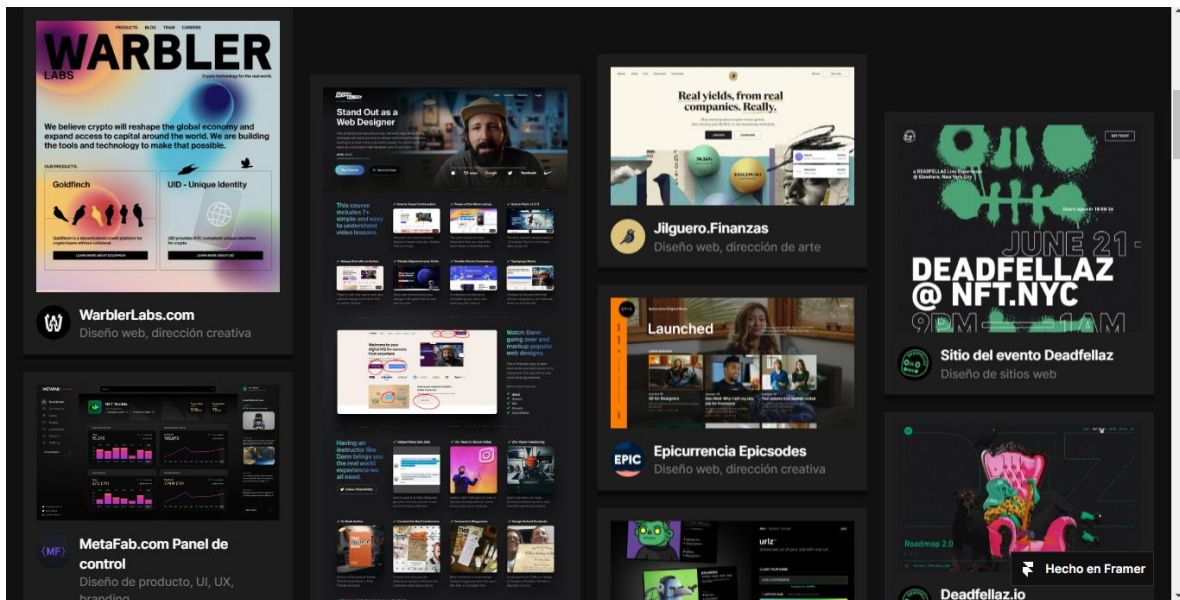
PRODUCTS BLOG TEAM CAREERS

WARBLER LABS

Crypto technology for the real world.

We believe crypto will reshape the global economy and expand access to capital around the world. We are building the tools and technology to make that possible.

OUR PRODUCTS:

Goldfinch

UID - Unique Identity

LEARN MORE ABOUT GOLDFINCH

LEARN MORE ABOUT UID

WarblerLabs.com

Diseño web, dirección creativa

METAFAB

NFT Worlds

MetaFab.com Panel de control

Diseño de producto, UI, UX, branding

Stand Out as a Web Designer

This course includes 7+ simple and easy to understand video lessons.

Watch Dann going over and markup popular web designs.

Having an instructor like Dann brings you the real world experience we all need.

Real yields, from real companies. Really.

Jilguero.Finanzas

Diseño web, dirección de arte

Launched

EPIC

Epicurrencia Epicsodes

Diseño web, dirección creativa

urlz

JUNE 21

DEADFELLAZ @ NFT.NYC

9PM — 1AM

Sitio del evento Deadfellaz

Diseño de sitios web

Roadmap 2.0

Deadfellaz.io

Hecho en Framer